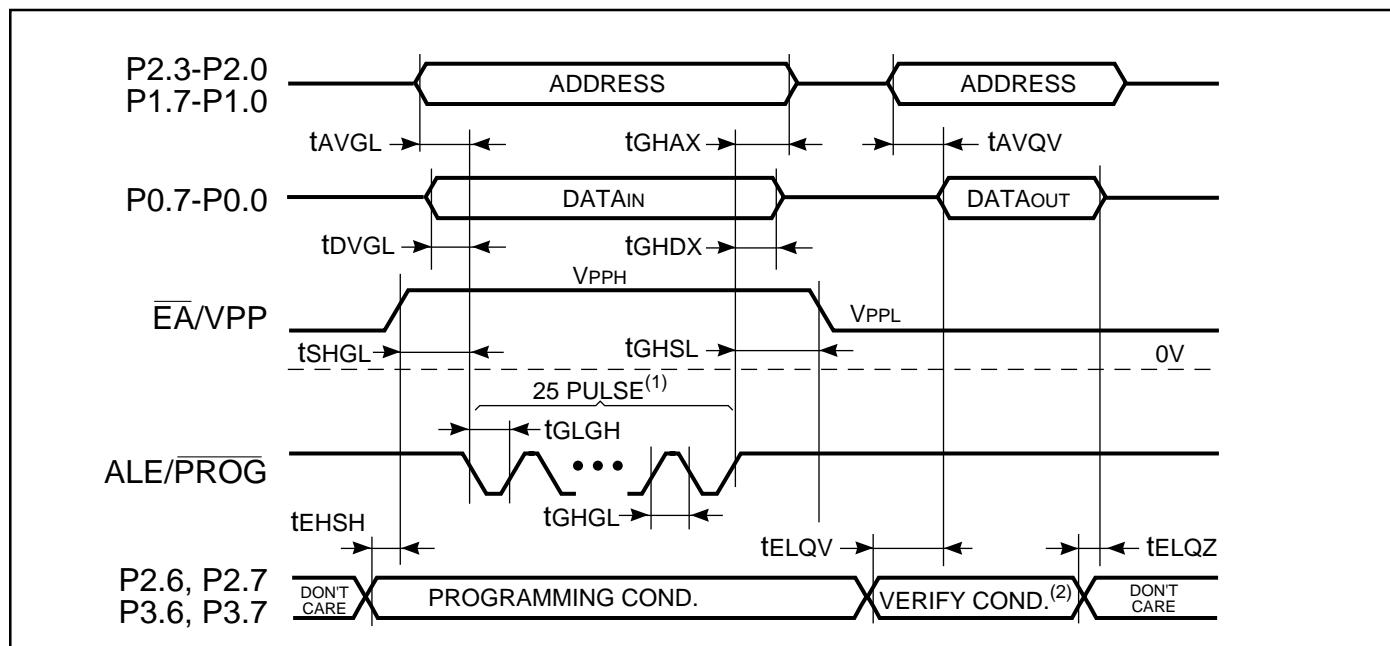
P2.3-P2.0
P1.7-P1.0

ADDRESS

ADDRESS

tAVGL

tGHAX

tAVQV

P0.7-P0.0

DATAIN

DATAOUT

tDVGL

tGHDX

VPPH

$\overline{EA}$/VPP

VPPL

tSHGL

tGHSL

0V

25 PULSE$^{(1)}$

tGLGH

ALE/$\overline{PROG}$

tGHGL

tEHSH

tELQV

tELQZ

P2.6, P2.7
P3.6, P3.7

DON'T CARE

PROGRAMMING COND.

VERIFY COND.$^{(2)}$

DON'T CARE